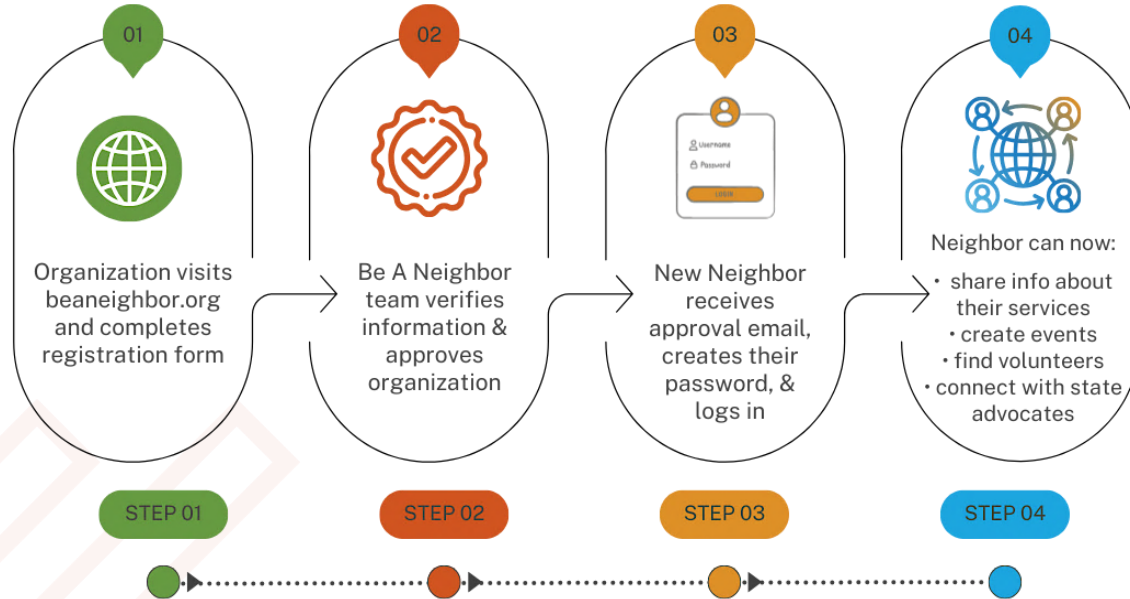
01

Organization visits beaneighbor.org and completes registration form

02

Be A Neighbor team verifies information & approves organization

03

Username
Password
LOGIN

New Neighbor receives approval email, creates their password, & logs in

04

Neighbor can now:
• share info about their services
• create events
• find volunteers
• connect with state advocates

STEP 01

STEP 02

STEP 03

STEP 04